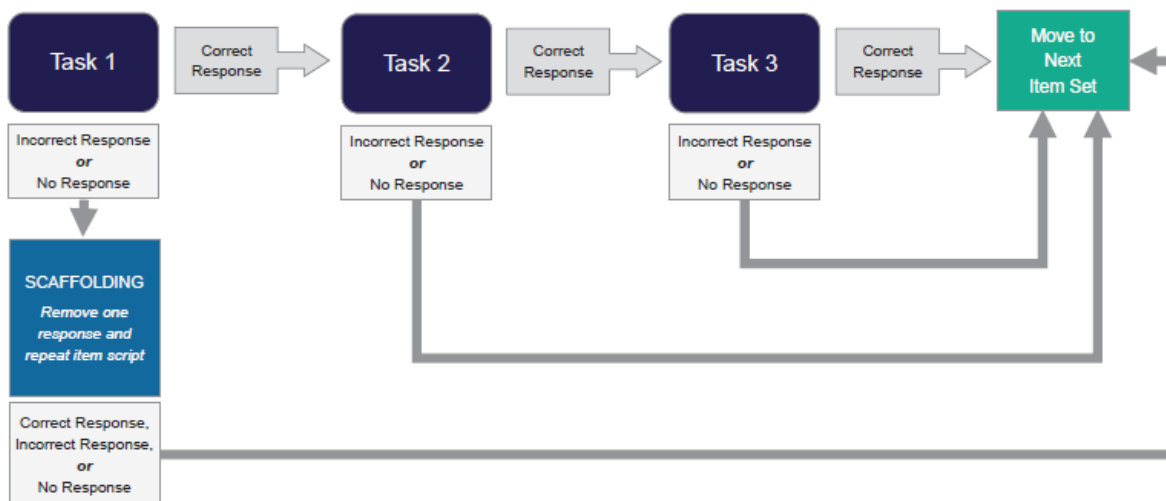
Task 1

Correct Response

Task 2

Correct Response

Task 3

Correct Response

Move to Next Item Set

Incorrect Response
*or*
No Response

Incorrect Response
*or*
No Response

Incorrect Response
*or*
No Response

SCAFFOLDING
*Remove one response and repeat item script*

Correct Response, Incorrect Response,
*or*
No Response